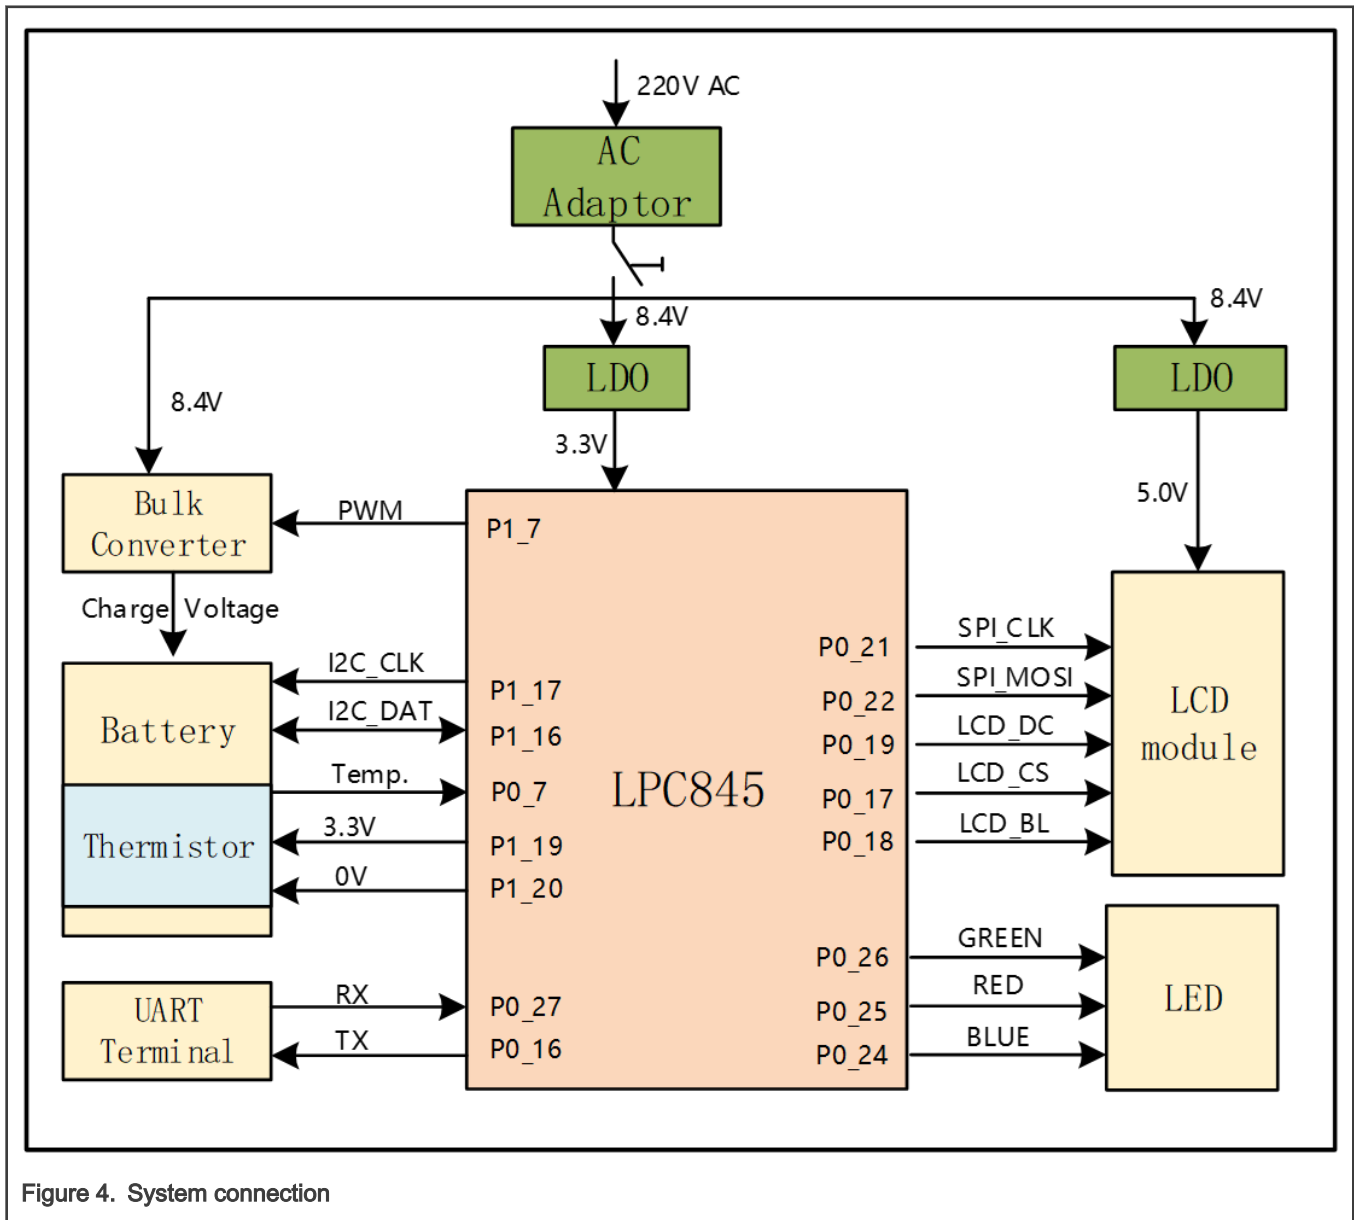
220V AC

AC Adaptor

8.4V

8.4V

LDO

LDO

8.4V

3.3V

5.0V

Bulk Converter

PWM

P1_7

Charge Voltage

P0_21

SPI_CLK

I2C_CLK

SPI_MOSI

P1_17

P0_22

LCD module

Battery

I2C_DAT

P1_16

P0_19

LCD_DC

Temp.

P0_7

LPC845

P0_17

LCD_CS

3.3V

LCD_BL

Thermistor

P1_19

P0_18

0V

P1_20

GREEN

P0_26

RED

LED

RX

P0_27

P0_25

UART Terminal

BLUE

TX

P0_16

P0_24

Figure 4. System connection